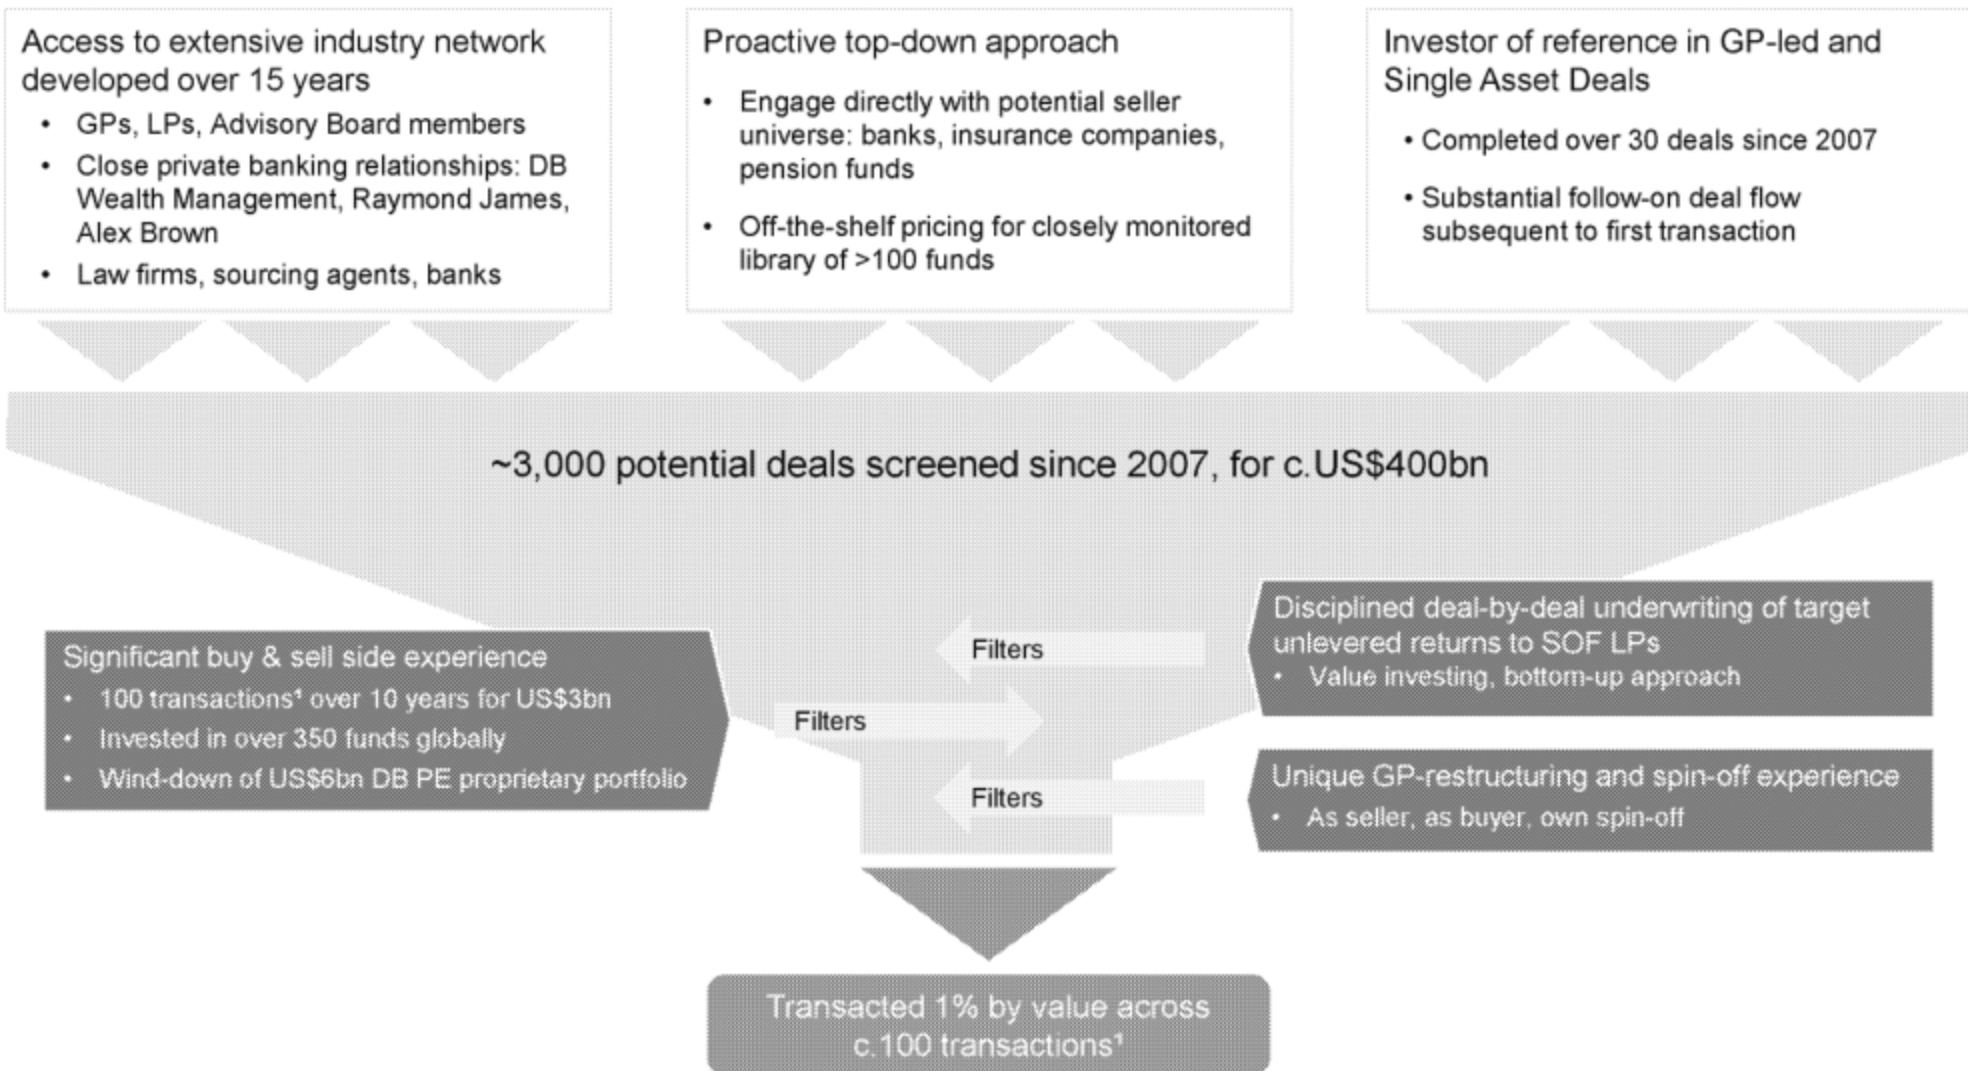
Access to extensive industry network developed over 15 years

- GPs, LPs, Advisory Board members
- Close private banking relationships: DB Wealth Management, Raymond James, Alex Brown
- Law firms, sourcing agents, banks

Proactive top-down approach

- Engage directly with potential seller universe: banks, insurance companies, pension funds
- Off-the-shelf pricing for closely monitored library of >100 funds

Investor of reference in GP-led and Single Asset Deals

- Completed over 30 deals since 2007
- Substantial follow-on deal flow subsequent to first transaction

~3,000 potential deals screened since 2007, for c.US$400bn

Significant buy & sell side experience

- 100 transactions¹ over 10 years for US$3bn
- Invested in over 350 funds globally
- Wind-down of US$6bn DB PE proprietary portfolio

Filters

Filters

Filters

Disciplined deal-by-deal underwriting of target unlevered returns to SOF LPs

- Value investing, bottom-up approach

Unique GP-restructuring and spin-off experience

- As seller, as buyer, own spin-off

Transacted 1% by value across c.100 transactions¹